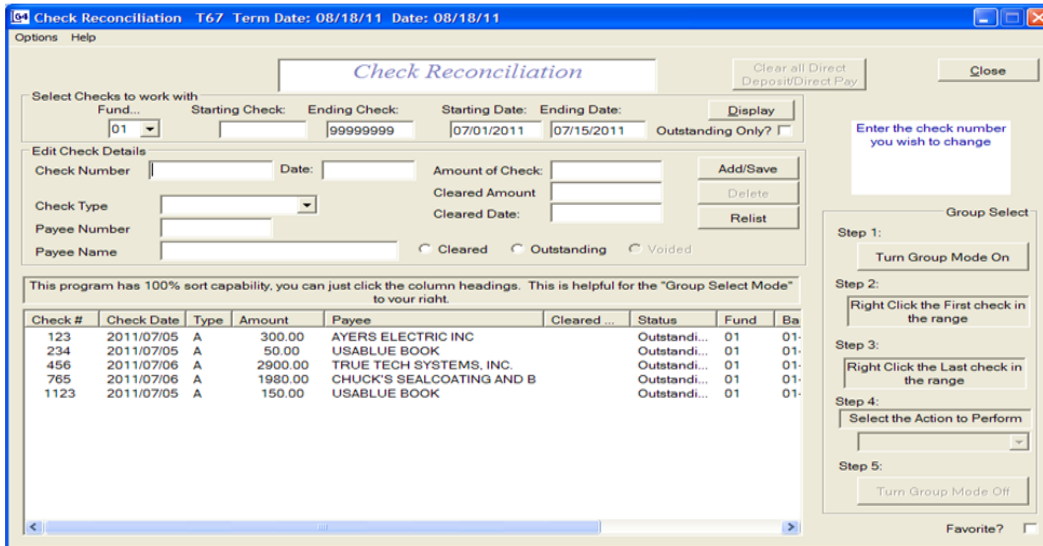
Check Reconciliation T67 Term Date: 08/18/11 Date: 08/18/11

Options Help

Check Reconciliation

Clear all Direct Deposit/Direct Pay

Close

Select Checks to work with

Fund...

01

Starting Check:

Ending Check:

99999999

Starting Date:

07/01/2011

Ending Date:

07/15/2011

Display

Outstanding Only?

Enter the check number you wish to change

Edit Check Details

Check Number

Date:

Amount of Check:

Add/Save

Cleared Amount

Delete

Check Type

Cleared Date:

Relist

Payee Number

Payee Name

Cleared

Outstanding

Voided

Group Select

Step 1:

Turn Group Mode On

This program has 100% sort capability, you can just click the column headings. This is helpful for the "Group Select Mode" to your right.

Step 2:

Right Click the First check in the range

Step 3:

Right Click the Last check in the range

Step 4:

Select the Action to Perform

Step 5:

Turn Group Mode Off

| Check # | Check Date | Type | Amount | Payee | Cleared ... | Status | Fund | Ba |
|---|---|---|---|---|---|---|---|---|
| 123 | 2011/07/05 | A | 300.00 | AYERS ELECTRIC INC | | Outstandi... | 01 | 01- |
| 234 | 2011/07/05 | A | 50.00 | USABLUE BOOK | | Outstandi... | 01 | 01- |
| 456 | 2011/07/06 | A | 2900.00 | TRUE TECH SYSTEMS, INC. | | Outstandi... | 01 | 01- |
| 765 | 2011/07/06 | A | 1980.00 | CHUCK'S SEALCOATING AND B | | Outstandi... | 01 | 01- |
| 1123 | 2011/07/05 | A | 150.00 | USABLUE BOOK | | Outstandi... | 01 | 01- |

Favorite?